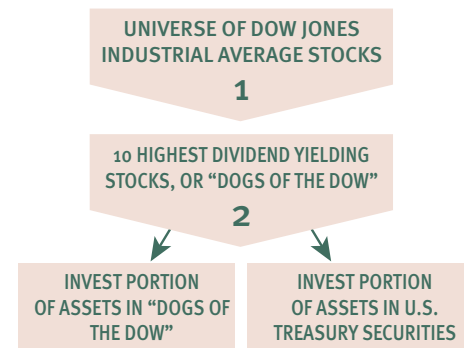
UNIVERSE OF DOW JONES INDUSTRIAL AVERAGE STOCKS

1

10 HIGHEST DIVIDEND YIELDING STOCKS, OR "DOGS OF THE DOW"

2

INVEST PORTION OF ASSETS IN "DOGS OF THE DOW"

INVEST PORTION OF ASSETS IN U.S. TREASURY SECURITIES